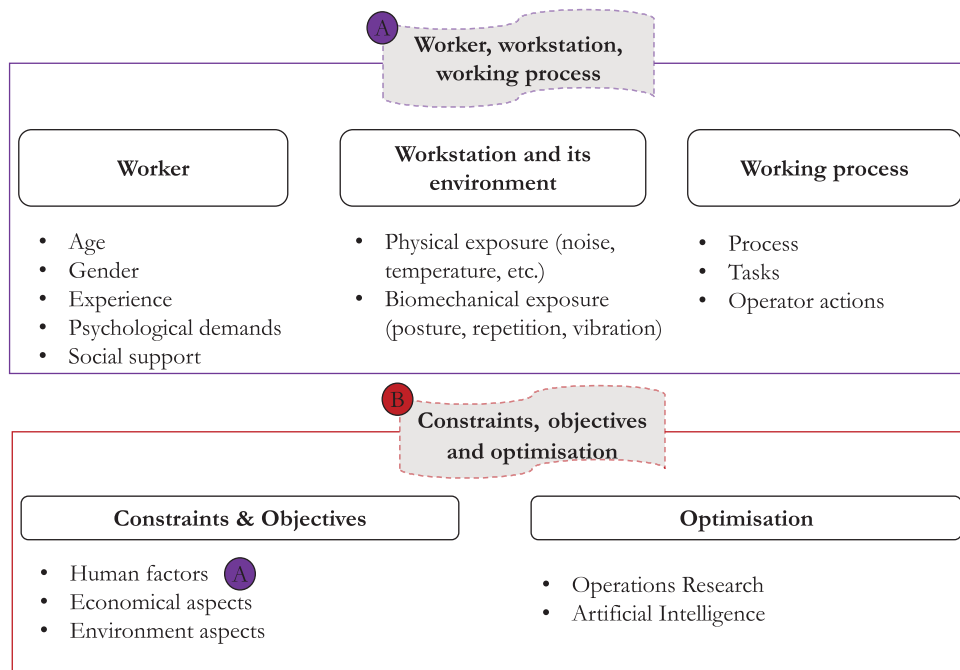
A

Worker, workstation, working process

Worker

- Age
- Gender
- Experience
- Psychological demands
- Social support

Workstation and its environment

- Physical exposure (noise, temperature, etc.)
- Biomechanical exposure (posture, repetition, vibration)

Working process

- Process
- Tasks
- Operator actions

B

Constraints, objectives and optimisation

Constraints & Objectives

- Human factors A
- Economical aspects
- Environment aspects

Optimisation

- Operations Research
- Artificial Intelligence